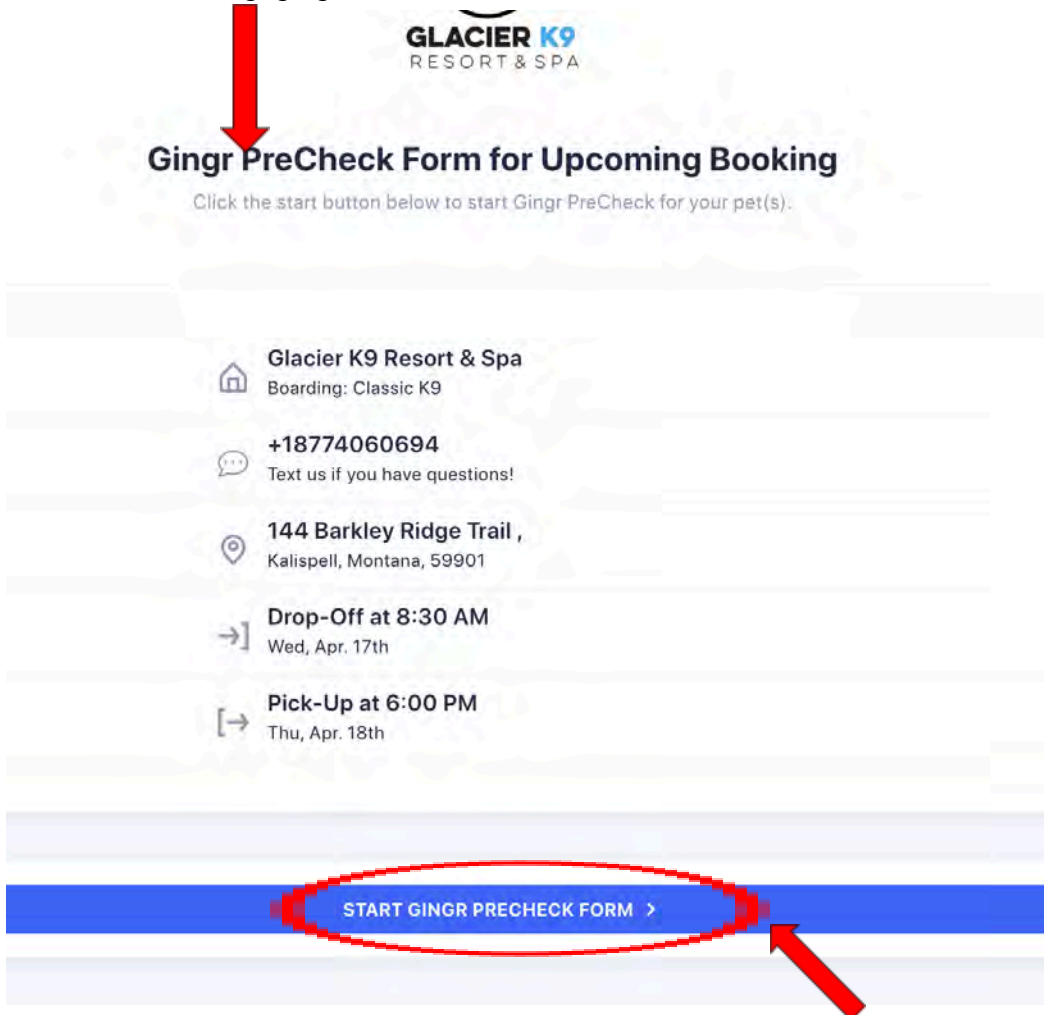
GLACIER K9
RESORT & SPA

Gingr PreCheck Form for Upcoming Booking

Click the start button below to start Gingr PreCheck for your pet(s).

Glacier K9 Resort & Spa
Boarding: Classic K9

+18774060694
Text us if you have questions!

144 Barkley Ridge Trail ,
Kalispell, Montana, 59901

Drop-Off at 8:30 AM
Wed, Apr. 17th

Pick-Up at 6:00 PM
Thu, Apr. 18th

START GINGR PRECHECK FORM >